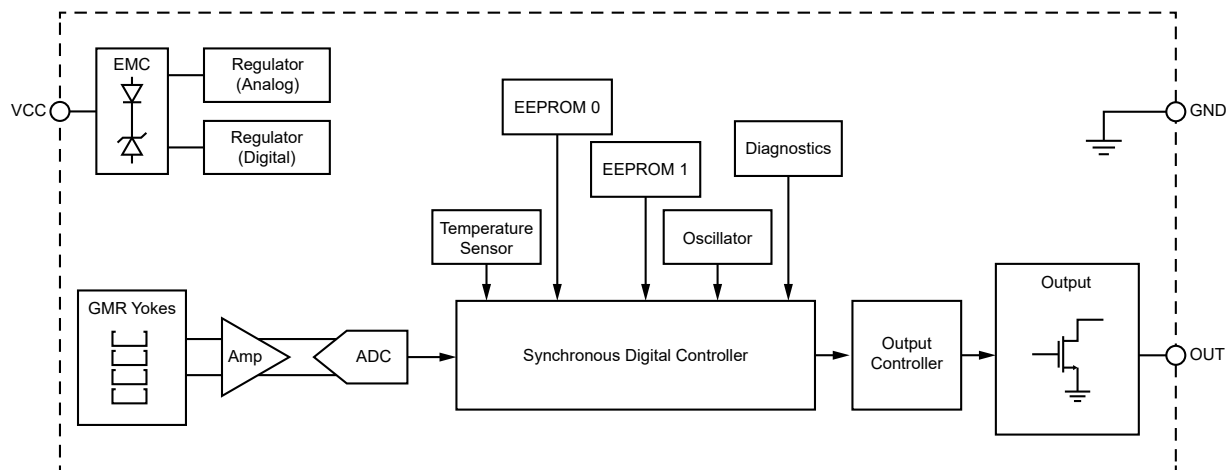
VCC

EMC

Regulator (Analog)

Regulator (Digital)

EEPROM 0

EEPROM 1

Diagnostics

GND

Temperature Sensor

Oscillator

GMR Yokes

Amp

ADC

Synchronous Digital Controller

Output Controller

Output

OUT